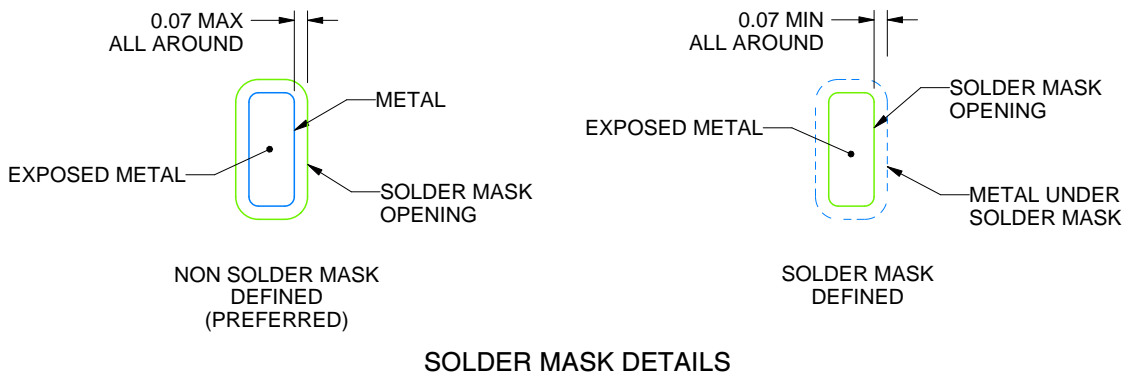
0.07 MAX
ALL AROUND

METAL

EXPOSED METAL

SOLDER MASK
OPENING

NON SOLDER MASK
DEFINED
(PREFERRED)

0.07 MIN
ALL AROUND

SOLDER MASK
OPENING

EXPOSED METAL

METAL UNDER
SOLDER MASK

SOLDER MASK
DEFINED

SOLDER MASK DETAILS